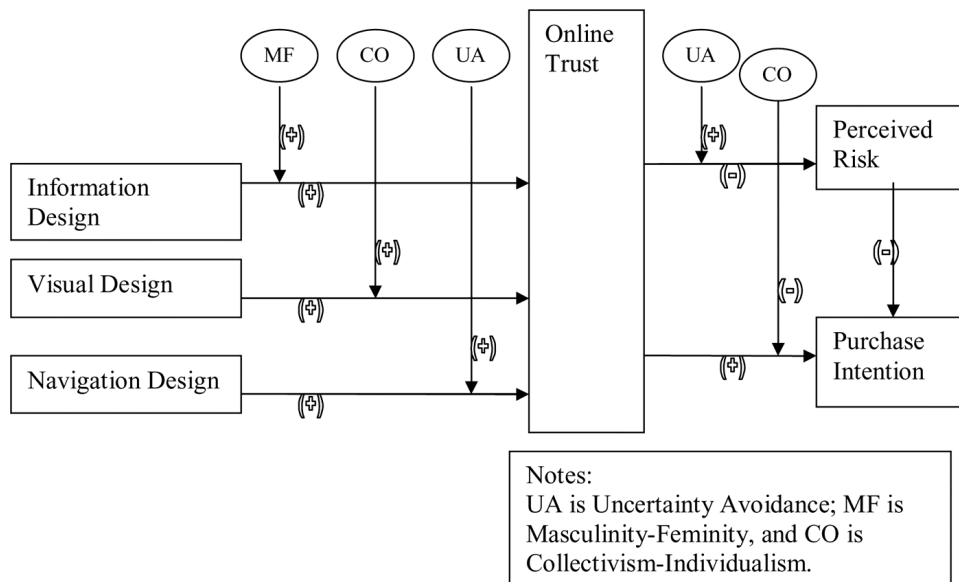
MF
CO
UA
Online Trust
UA
CO
(+)
Perceived Risk
Information Design
(+)
(-)
(+)
(-)
Visual Design
(-)
(+)
(+)
Purchase Intention
Navigation Design
(+)
(+)

Notes:
UA is Uncertainty Avoidance; MF is Masculinity-Feminity, and CO is Collectivism-Individualism.